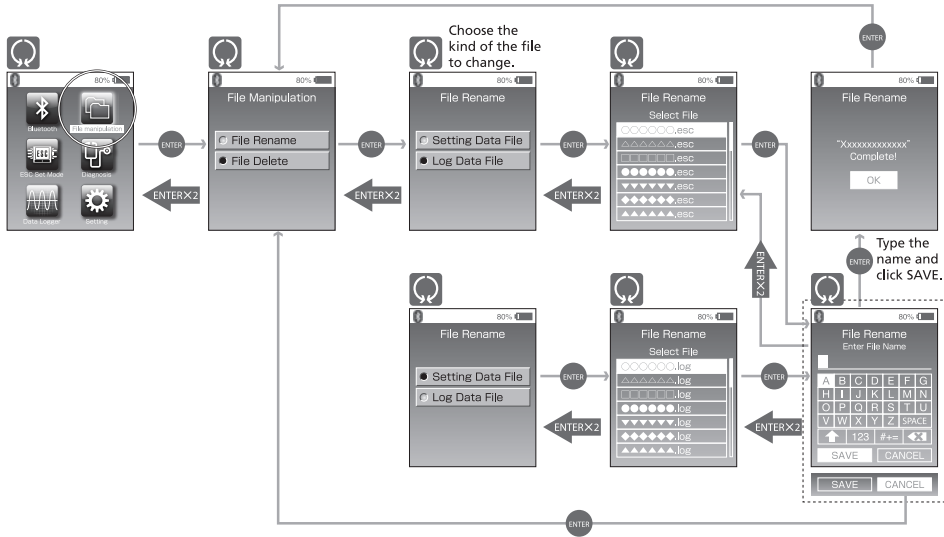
Choose the kind of the file to change.

80%
Bluetooth
File manipulation
ESC Set Mode
Diagnosis
Data Logger
Setting

ENTER
ENTER×2

80%
File Manipulation
File Rename
File Delete

ENTER
ENTER×2

80%
File Rename
Setting Data File
Log Data File

ENTER
ENTER×2

80%
File Rename
Select File
○○○○○○.esc
△△△△△△.esc
□□□□□□.esc
●●●●●●.esc
▼▼▼▼▼▼.esc
◆◆◆◆◆◆.esc
▲▲▲▲▲▲.esc

ENTER

ENTER

80%
File Rename
"Xxxxxxxxxxxxx"
Complete!
OK

ENTER
Type the name and click SAVE.

ENTER×2

80%
File Rename
Setting Data File
Log Data File

ENTER
ENTER×2

80%
File Rename
Select File
○○○○○○.log
△△△△△△.log
□□□□□□.log
●●●●●●.log
▼▼▼▼▼▼.log
◆◆◆◆◆◆.log
▲▲▲▲▲▲.log

ENTER
ENTER×2

80%
File Rename
Enter File Name
A B C D E F G
H I J K L M N
O P Q R S T U
V W X Y Z SPACE
123 #+=
SAVE CANCEL

SAVE CANCEL

ENTER